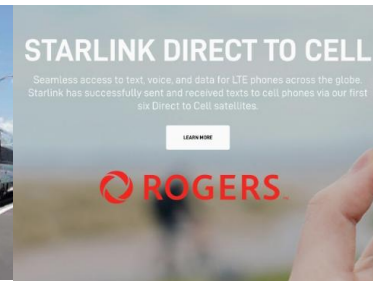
STARLINK DIRECT TO CELL

Seamless access to text, voice, and data for LTE phones across the globe. Starlink has successfully sent and received texts to cell phones via our first six Direct to Cell satellites.

LEARN MORE

ROGERS